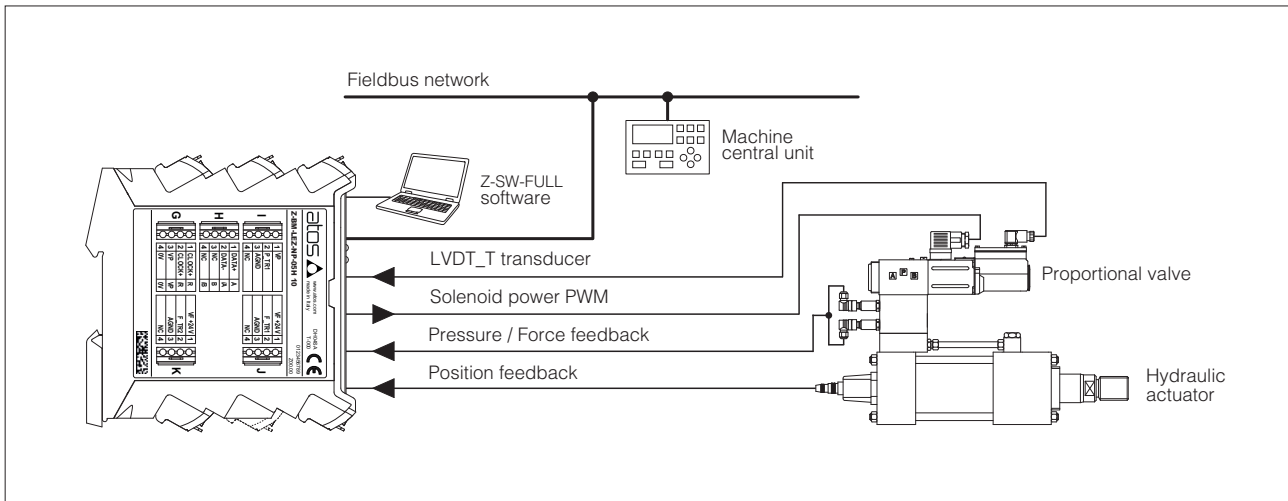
Fieldbus network

Machine central unit

Z-SW-FULL software

atos

Z-BM-LEZ-NP-BSH 10

G

H

I

K

J

LVDT_T transducer

Solenoid power PWM

Pressure / Force feedback

Position feedback

Proportional valve

Hydraulic actuator

A

P

B